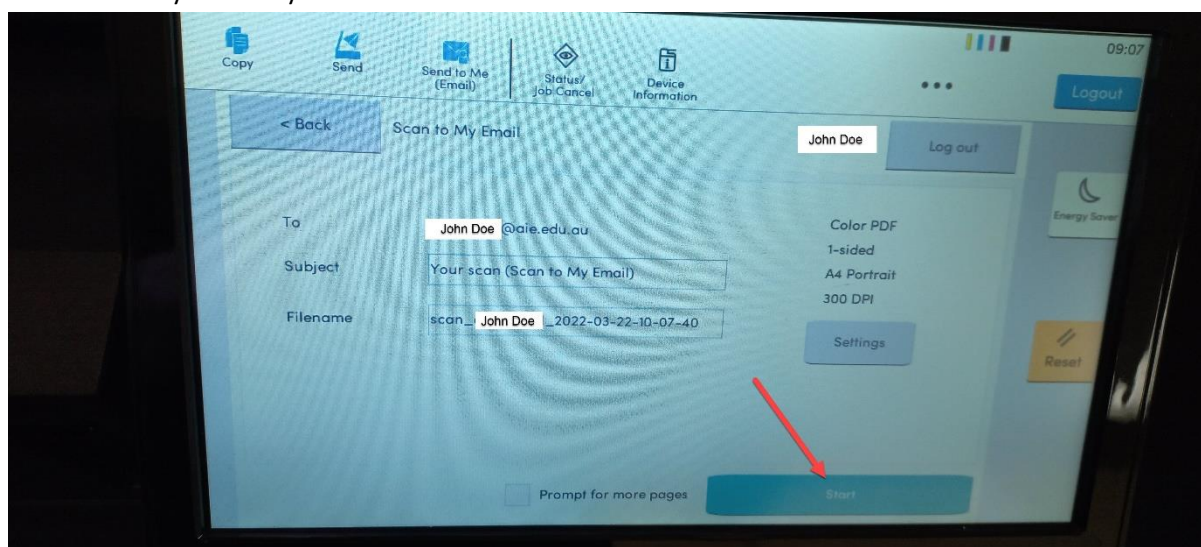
Copy
Send
Send to Me (Email)
Status/ Job Cancel
Device Information
09:07
•••
Logout

< Back
Scan to My Email
John Doe
Log out

Energy Saver

To
John Doe @aie.edu.au
Subject
Your scan (Scan to My Email)
Filename
scan_ John Doe _2022-03-22-10-07-40

Color PDF
1-sided
A4 Portrait
300 DPI
Settings

Reset

Prompt for more pages
Start